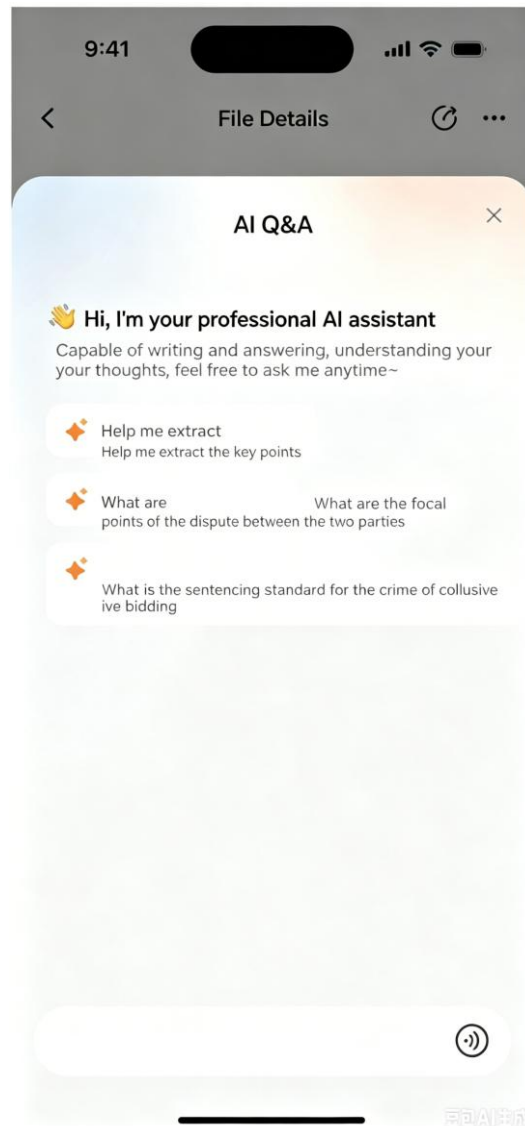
9:41

File Details

AI Q&A

Hi, I'm your professional AI assistant

Capable of writing and answering, understanding your your thoughts, feel free to ask me anytime~

Help me extract
Help me extract the key points

What are What are the focal points of the dispute between the two parties

What is the sentencing standard for the crime of collusive ive bidding

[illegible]